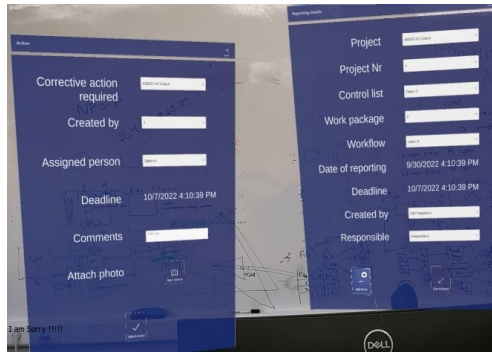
Actions

Corrective action required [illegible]

Created by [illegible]

Assigned person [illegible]

Deadline 10/7/2022 4:10:39 PM

Comments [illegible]

Attach photo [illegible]

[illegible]

I am Sorry !!!!!

Reporting details

Project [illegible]

Project Nr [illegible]

Control list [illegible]

Work package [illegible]

Workflow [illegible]

Date of reporting 9/30/2022 4:10:39 PM

Deadline 10/7/2022 4:10:39 PM

Created by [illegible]

Responsible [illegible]

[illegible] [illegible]

DELL